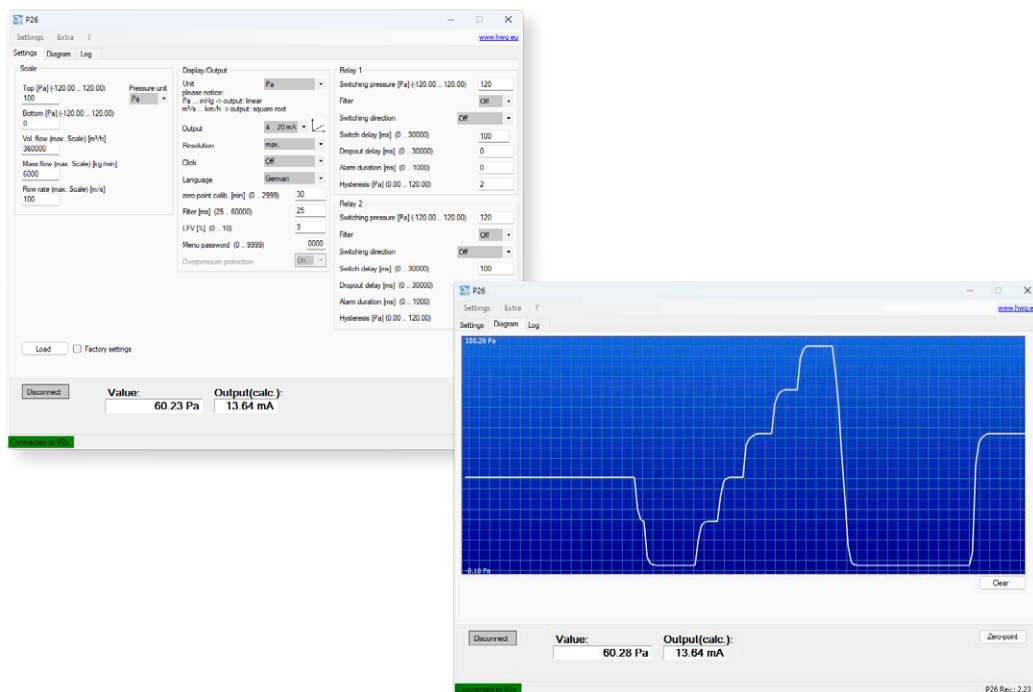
P26

Settings Extra ? www.hwg.eu

Settings Diagram Log

Scale

Top [Pa] (-120.00 .. 120.00)
100

Pressure unit
Pa

Bottom [Pa] (-120.00 .. 120.00)
0

Vol. flow (max. Scale) [m³/h]
360000

Mass flow (max. Scale) [kg/min]
6000

Flow rate (max. Scale) [m/s]
100

Display/Output

Unit Pa
please notice:
Pa ... inHg -> output: linear
m³/s ... km/h -> output: square root

Output 4...20 mA

Resolution max.

Click Off

Language German

zero point calib. [min] (0 .. 2999) 30

Filter [ms] (25 .. 60000) 25

LFV [%] (0 .. 10) 3

Menu password (0 .. 9999) 0000

Overpressure protection On

Relay 1

Switching pressure [Pa] (-120.00 .. 120.00) 120

Filter Off

Switching direction Off

Switch delay [ms] (0 .. 30000) 100

Dropout delay [ms] (0 .. 30000) 0

Alarm duration [ms] (0 .. 1000) 0

Hysteresis [Pa] (0.00 .. 120.00) 2

Relay 2

Switching pressure [Pa] (-120.00 .. 120.00) 120

Filter Off

Switching direction Off

Switch delay [ms] (0 .. 30000) 100

Dropout delay [ms] (0 .. 30000) 0

Alarm duration [ms] (0 .. 1000) 0

Hysteresis [Pa] (0.00 .. 120.00) 2

Load Factory settings

Disconnect

Value:
60.23 Pa

Output(calc.):
13.64 mA

Connected to P2x

P26

Settings Extra ? www.hwg.eu

Settings Diagram Log

100.26 Pa

-0.10 Pa

Clear

Disconnect

Value:
60.28 Pa

Output(calc.):
13.64 mA

Zero-point

Connected to P2x

P26 Rev.: 2.23